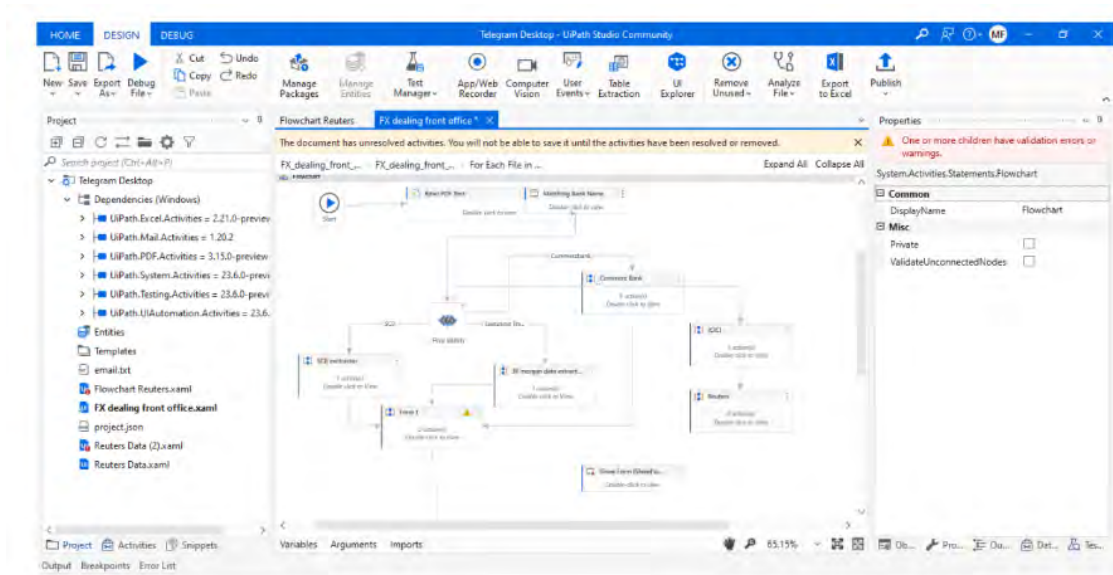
HOME DESIGN DEBUG

Telegram Desktop - UiPath Studio Community

MF

New Save Export As Debug File

Cut Copy Paste

Undo Redo

Manage Packages

Manage Entities

Text Manager

App/Web Recorder

Computer Vision

User Events

Table Extraction

UI Explorer

Remove Unused

Analyze File

Export to Excel

Publish

Project

Search project (Ctrl+Alt+P)

Telegram Desktop
Dependencies (Windows)
UiPath.Excel.Activities = 2.21.0-preview
UiPath.Mail.Activities = 1.20.2
UiPath.PDF.Activities = 3.15.0-preview
UiPath.System.Activities = 23.6.0-previ
UiPath.Testing.Activities = 23.6.0-previ
UiPath.UIAutomation.Activities = 23.6.
Entities
Templates
email.txt
Flowchart Reuters.xaml
FX dealing front office.xaml
project.json
Reuters Data (2).xaml
Reuters Data.xaml

Project Activities Snippets

Output Breakpoints Error List

Flowchart Reuters FX dealing front office *

The document has unresolved activities. You will not be able to save it until the activities have been resolved or removed.

FX_dealing_front_... FX_dealing_front_... For Each File in ...

Expand All Collapse All

Flowchart

Start

Read PDF Text

Double click to view

Matching Bank Name

Double click to view

Commerzbank

Commerz Bank

0 activities

Double click to view

SCB

Flow switch

Sumitomo Tru...

SCB extraction

1 activity(s)

Double click to view

DF morgan data extract...

1 activity(s)

Double click to view

CIC

0 activity(s)

Double click to view

Reuters

0 activity(s)

Double click to view

Trans 1

2 activity(s)

Double click to view

Show Form (Deprecated)

Double click to view

Variables Arguments Imports

65.15%

Properties

One or more children have validation errors or warnings.

System.Activities.Statements.Flowchart

Common

DisplayName Flowchart

Misc

Private

ValidateUnconnectedNodes

Ob... Pro... Ou... Dat... Tes...